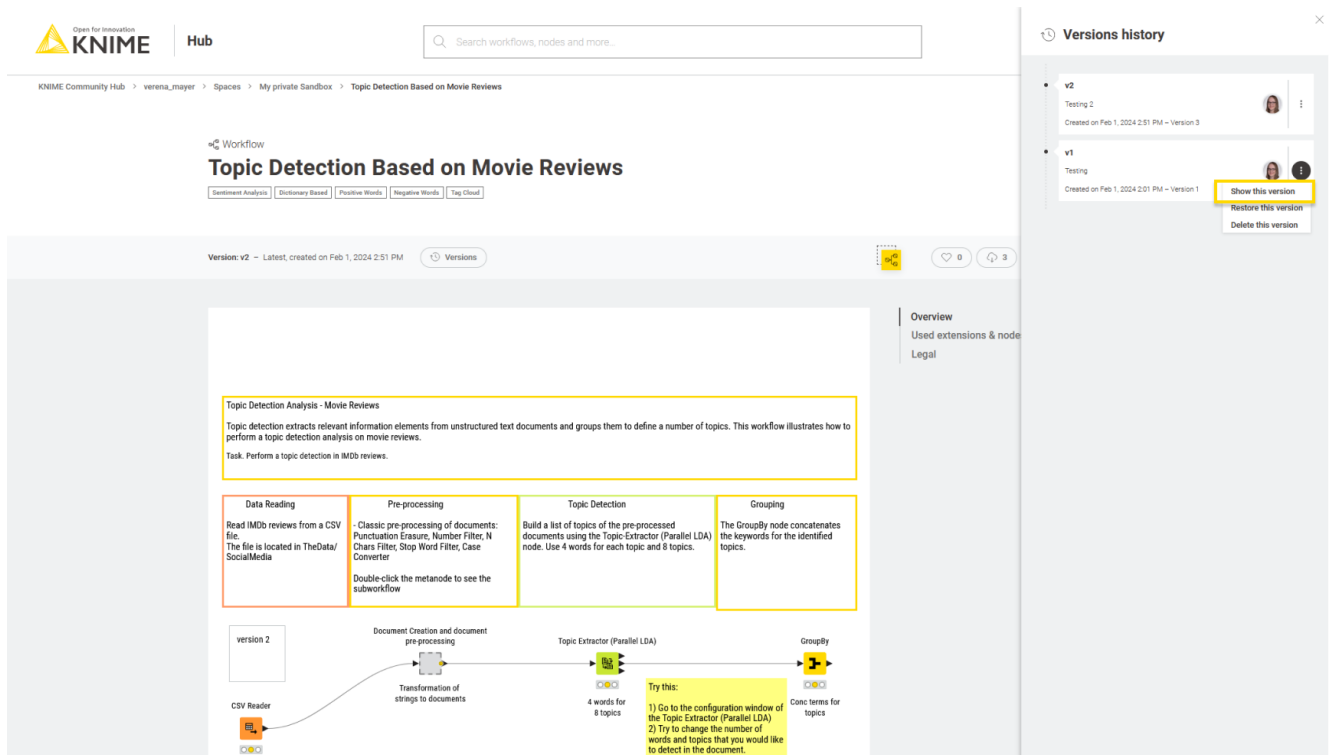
Open for Innovation
KNIME

Hub

Search workflows, nodes and more...

KNIME Community Hub > verena_mayer > Spaces > My private Sandbox > Topic Detection Based on Movie Reviews

Workflow

Topic Detection Based on Movie Reviews

Sentiment Analysis | Dictionary Based | Positive Words | Negative Words | Tag Cloud

Version: v2 – Latest, created on Feb 1, 2024 2:51 PM

Versions

0

3

Overview

Used extensions & node

Legal

Topic Detection Analysis - Movie Reviews

Topic detection extracts relevant information elements from unstructured text documents and groups them to define a number of topics. This workflow illustrates how to perform a topic detection analysis on movie reviews.

Task. Perform a topic detection in IMDb reviews.

Data Reading

Read IMDb reviews from a CSV file.
The file is located in TheData/SocialMedia

Pre-processing

- Classic pre-processing of documents: Punctuation Erasure, Number Filter, N Chars Filter, Stop Word Filter, Case Converter

Double-click the metanode to see the subworkflow

Topic Detection

Build a list of topics of the pre-processed documents using the Topic-Extractor (Parallel LDA) node. Use 4 words for each topic and 8 topics.

Grouping

The GroupBy node concatenates the keywords for the identified topics.

version 2

Document Creation and document pre-processing

Transformation of strings to documents

Topic Extractor (Parallel LDA)

4 words for 8 topics

GroupBy

Conc terms for topics

CSV Reader

Try this:

1) Go to the configuration window of the Topic Extractor (Parallel LDA)
2) Try to change the number of words and topics that you would like to detect in the document.

Versions history

v2
Testing 2
Created on Feb 1, 2024 2:51 PM – Version 3

v1
Testing
Created on Feb 1, 2024 2:01 PM – Version 1

Show this version
Restore this version
Delete this version